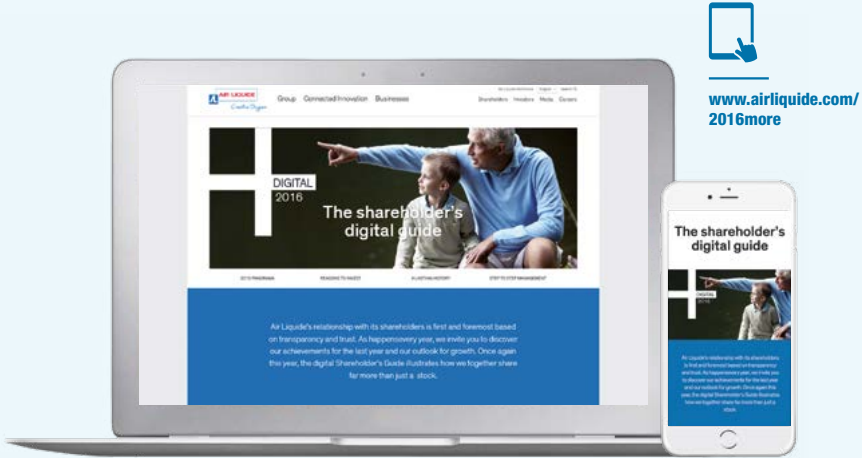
www.airliquide.com/2016more

AIR LIQUIDE
Creative Oxygen

Group Connected Innovation Businesses

Shareholders Investors Media Careers

DIGITAL
2016

The shareholder's digital guide

2016 PANORAMA REASONS TO INVEST A LASTING HISTORY STEP TO STEP MANAGEMENT

Air Liquide's relationship with its shareholders is first and foremost based on transparency and trust. As happens every year, we invite you to discover our achievements for the last year and our outlook for growth. Once again this year, the digital Shareholder's Guide illustrates how we together share far more than just a stock.

The shareholder's digital guide

DIGITAL
2016

Air Liquide's relationship with its shareholders is first and foremost based on transparency and trust. As happens every year, we invite you to discover our achievements for the last year and our outlook for growth. Once again this year, the digital Shareholder's Guide illustrates how we together share far more than just a stock.